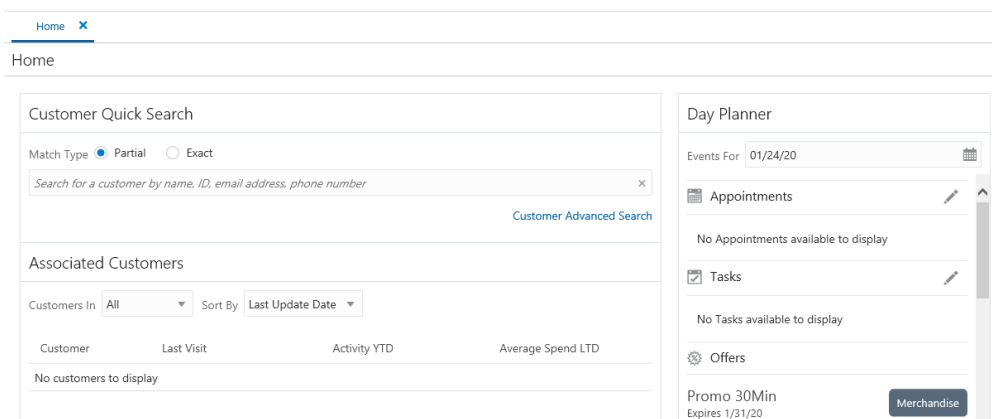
Home ✕

Home

Customer Quick Search

Match Type Partial Exact

Search for a customer by name, ID, email address, phone number ×

Customer Advanced Search

Associated Customers

Customers In All Sort By Last Update Date

| Customer | Last Visit | Activity YTD | Average Spend LTD |
|---|---|---|---|
| No customers to display | | | |

Day Planner

Events For 01/24/20

Appointments

No Appointments available to display

Tasks

No Tasks available to display

Offers

Promo 30Min
Expires 1/31/20

Merchandise